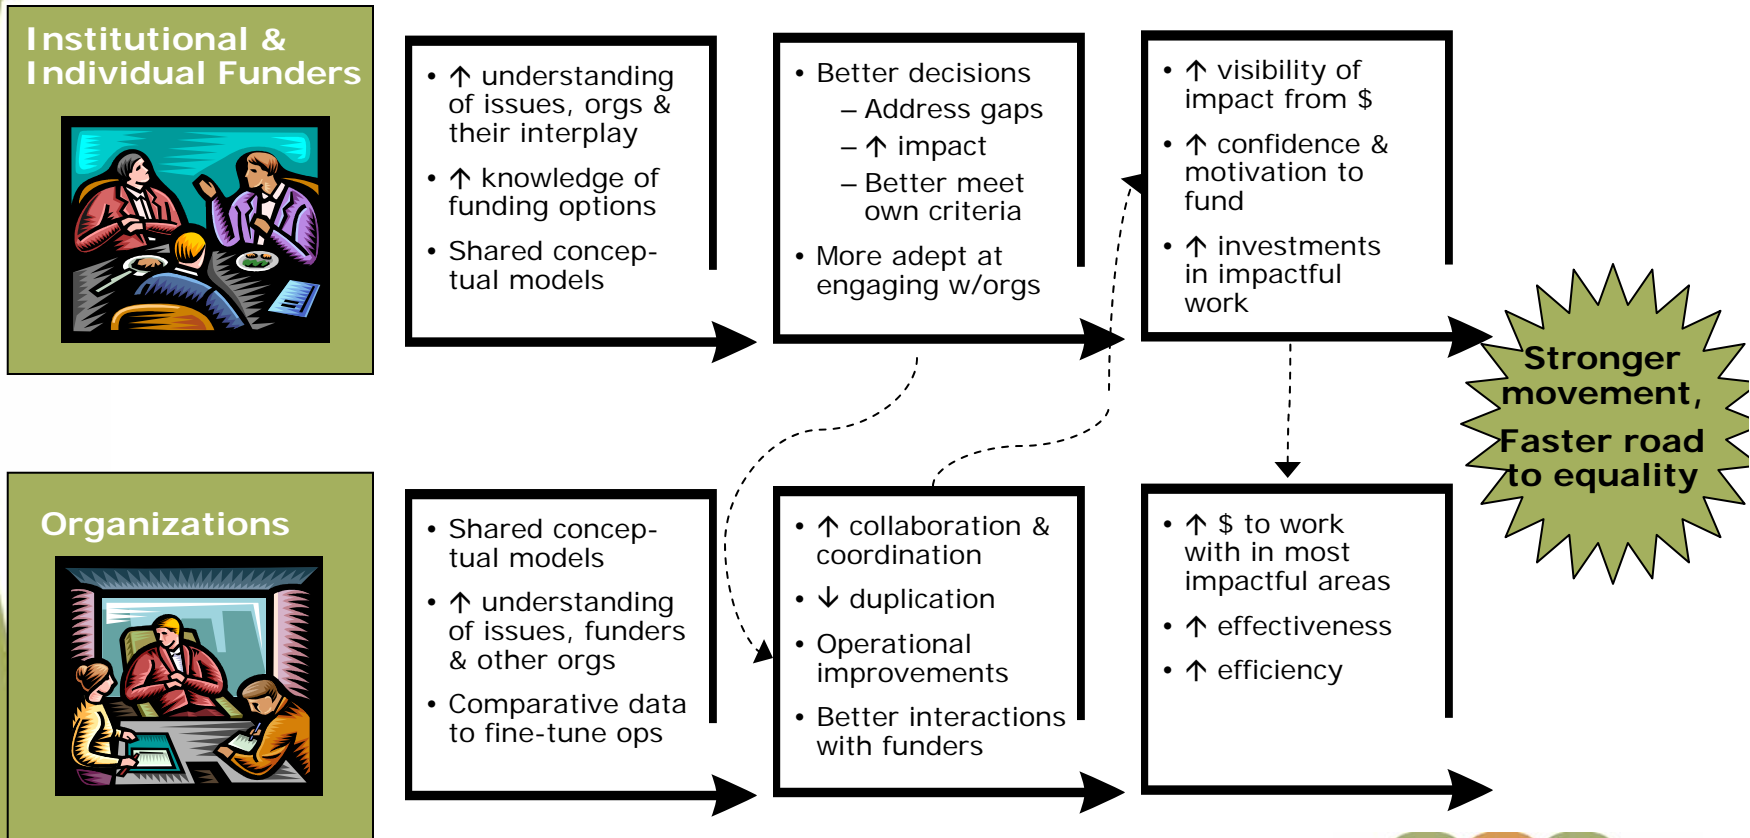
Institutional & Individual Funders

• ↑ understanding of issues, orgs & their interplay
• ↑ knowledge of funding options
• Shared conceptual models

• Better decisions
– Address gaps
– ↑ impact
– Better meet own criteria
• More adept at engaging w/orgs

• ↑ visibility of impact from $
• ↑ confidence & motivation to fund
• ↑ investments in impactful work

Stronger movement, Faster road to equality

Organizations

• Shared conceptual models
• ↑ understanding of issues, funders & other orgs
• Comparative data to fine-tune ops

• ↑ collaboration & coordination
• ↓ duplication
• Operational improvements
• Better interactions with funders

• ↑ $ to work with in most impactful areas
• ↑ effectiveness
• ↑ efficiency